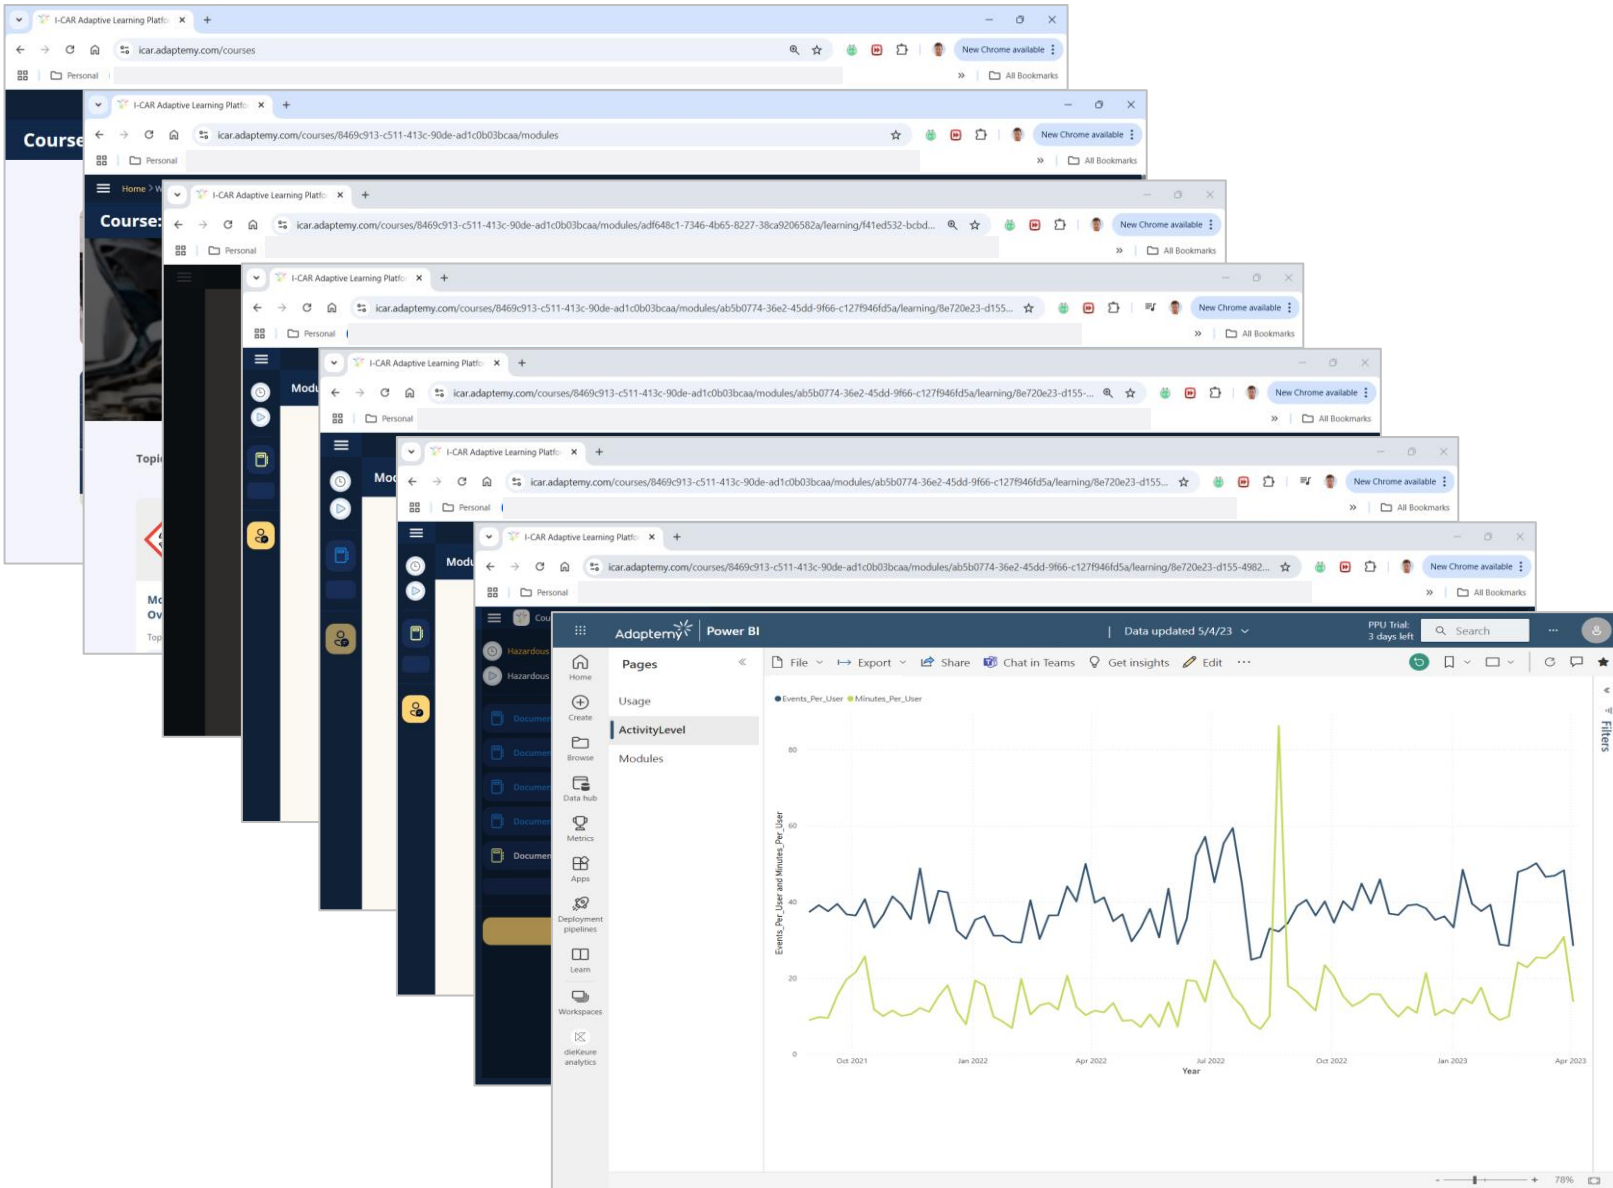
I-CAR Adaptive Learning Platfo ×
icar.adaptemy.com/courses
New Chrome available
Personal
All Bookmarks
Course

I-CAR Adaptive Learning Platfo ×
icar.adaptemy.com/courses/8469c913-c511-413c-90de-ad1c0b03bcaa/modules
New Chrome available
Personal
All Bookmarks
Home
Course:
Topi
Mc
Ov
Top

I-CAR Adaptive Learning Platfo ×
icar.adaptemy.com/courses/8469c913-c511-413c-90de-ad1c0b03bcaa/modules/adf648c1-7346-4b65-8227-38ca9206582a/learning/f41ed532-bcbd...
New Chrome available
Personal
All Bookmarks

I-CAR Adaptive Learning Platfo ×
icar.adaptemy.com/courses/8469c913-c511-413c-90de-ad1c0b03bcaa/modules/ab5b0774-36e2-45dd-9f66-c127f946fd5a/learning/8e720e23-d155...
New Chrome available
Personal
All Bookmarks
Modu

I-CAR Adaptive Learning Platfo ×
icar.adaptemy.com/courses/8469c913-c511-413c-90de-ad1c0b03bcaa/modules/ab5b0774-36e2-45dd-9f66-c127f946fd5a/learning/8e720e23-d155-...
New Chrome available
Personal
All Bookmarks
Mo

I-CAR Adaptive Learning Platfo ×
icar.adaptemy.com/courses/8469c913-c511-413c-90de-ad1c0b03bcaa/modules/ab5b0774-36e2-45dd-9f66-c127f946fd5a/learning/8e720e23-d155...
New Chrome available
Personal
All Bookmarks
Modu

I-CAR Adaptive Learning Platfo ×
icar.adaptemy.com/courses/8469c913-c511-413c-90de-ad1c0b03bcaa/modules/ab5b0774-36e2-45dd-9f66-c127f946fd5a/learning/8e720e23-d155-4982...
New Chrome available
Personal
All Bookmarks
Cou
Hazardous
Hazardous
Documen
Documen
Documen
Documen
Documen

Adaptemy | Power BI
| Data updated 5/4/23
PPU Trial: 3 days left
Search
Home
Create
Browse
Data hub
Metrics
Apps
Deployment pipelines
Learn
Workspaces
dieKeure analytics
Pages
Usage
ActivityLevel
Modules
File
Export
Share
Chat in Teams
Get insights
Edit
Filters
Events_Per_User Minutes_Per_User
80
60
40
20
0
Events_Per_User and Minutes_Per_User
Oct 2021
Jan 2022
Apr 2022
Jul 2022
Oct 2022
Jan 2023
Apr 2023
Year
78%